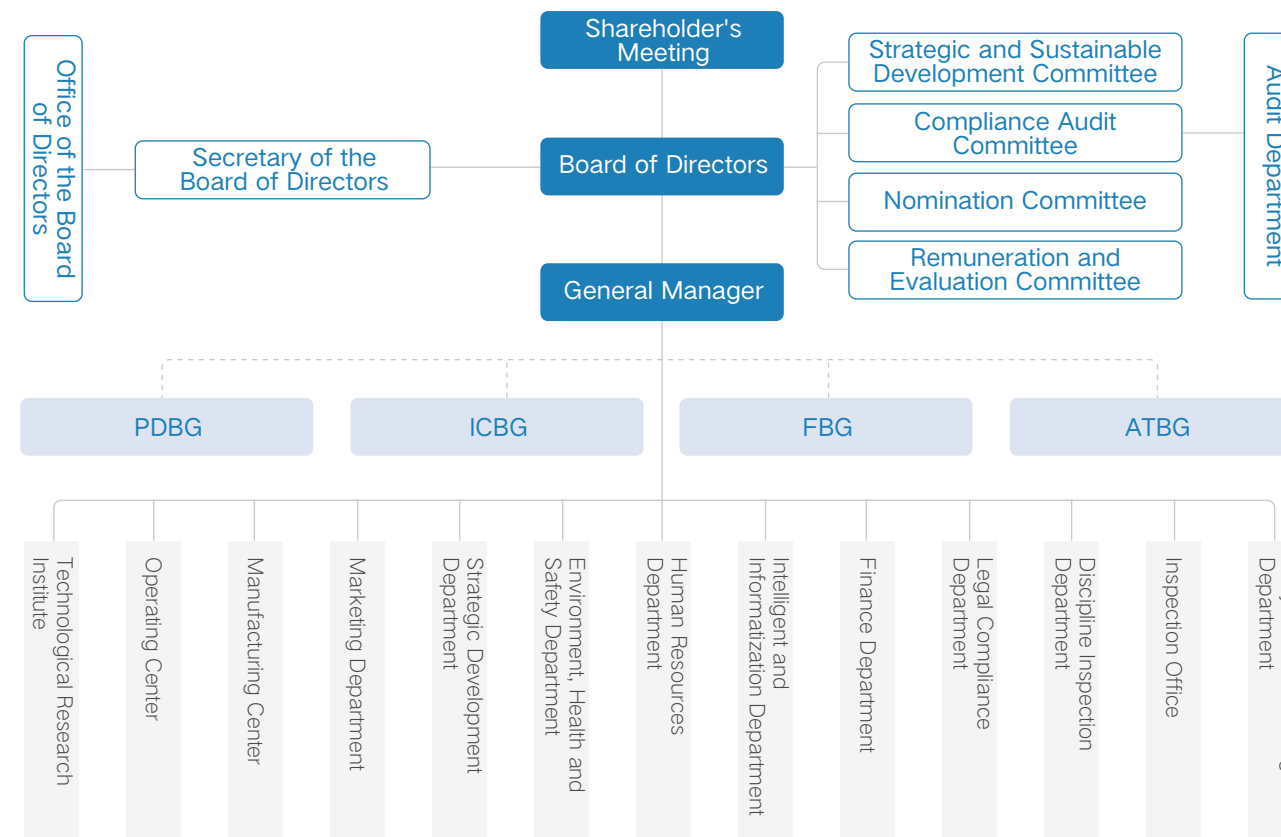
Shareholder's Meeting

Office of the Board of Directors

Secretary of the Board of Directors

Board of Directors

Strategic and Sustainable Development Committee

Compliance Audit Committee

Nomination Committee

Remuneration and Evaluation Committee

Audit Department

General Manager

PDBG

ICBG

FBG

ATBG

Technological Research Institute

Operating Center

Manufacturing Center

Marketing Department

Strategic Development Department

Environment, Health and Safety Department

Human Resources Department

Intelligent and Informatization Department

Finance Department

Legal Compliance Department

Discipline Inspection Department

Inspection Office

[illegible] Department